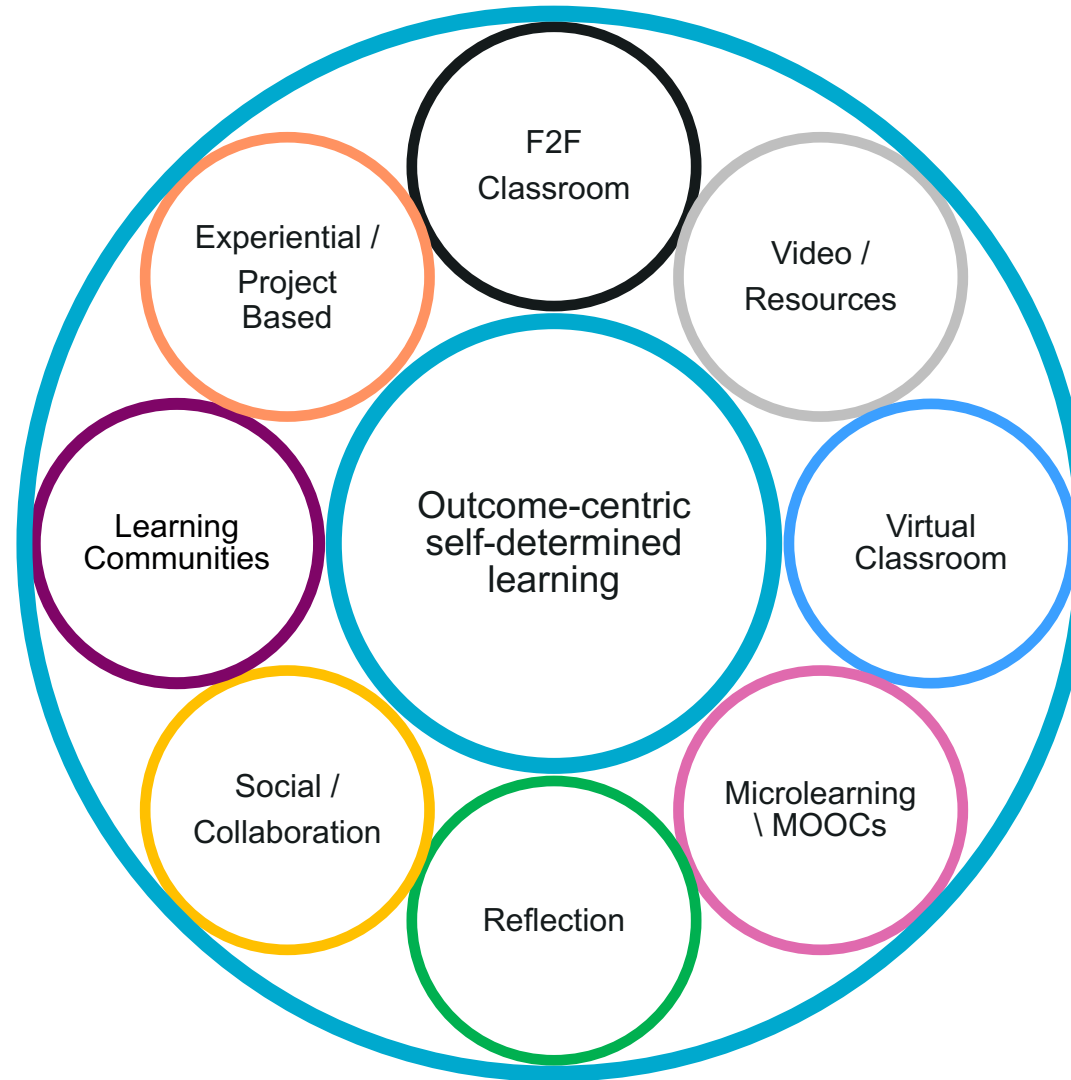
F2F Classroom

Video / Resources

Virtual Classroom

Microlearning \ MOOCs

Reflection

Social / Collaboration

Learning Communities

Experiential / Project Based

Outcome-centric self-determined learning